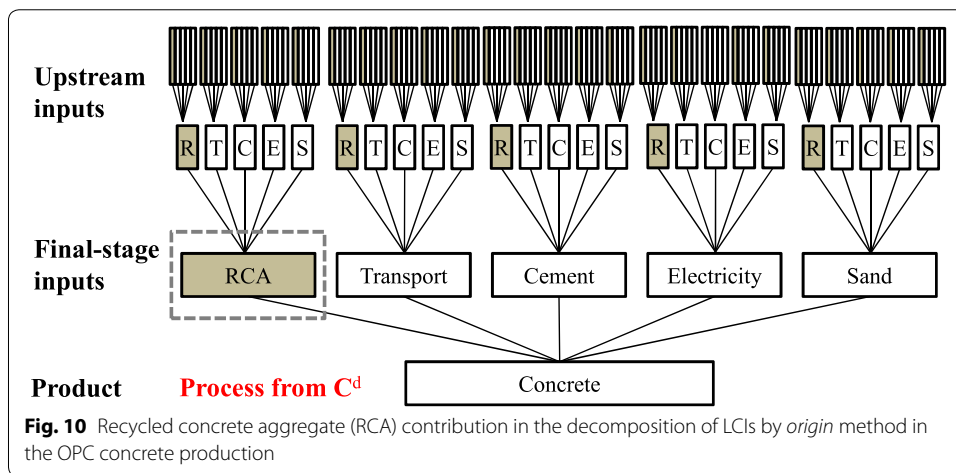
Upstream inputs

R T C E S R T C E S R T C E S R T C E S R T C E S

Final-stage inputs

RCA Transport Cement Electricity Sand

Product Process from $C^d$ Concrete

**Fig. 10** Recycled concrete aggregate (RCA) contribution in the decomposition of LCIs by *origin* method in the OPC concrete production